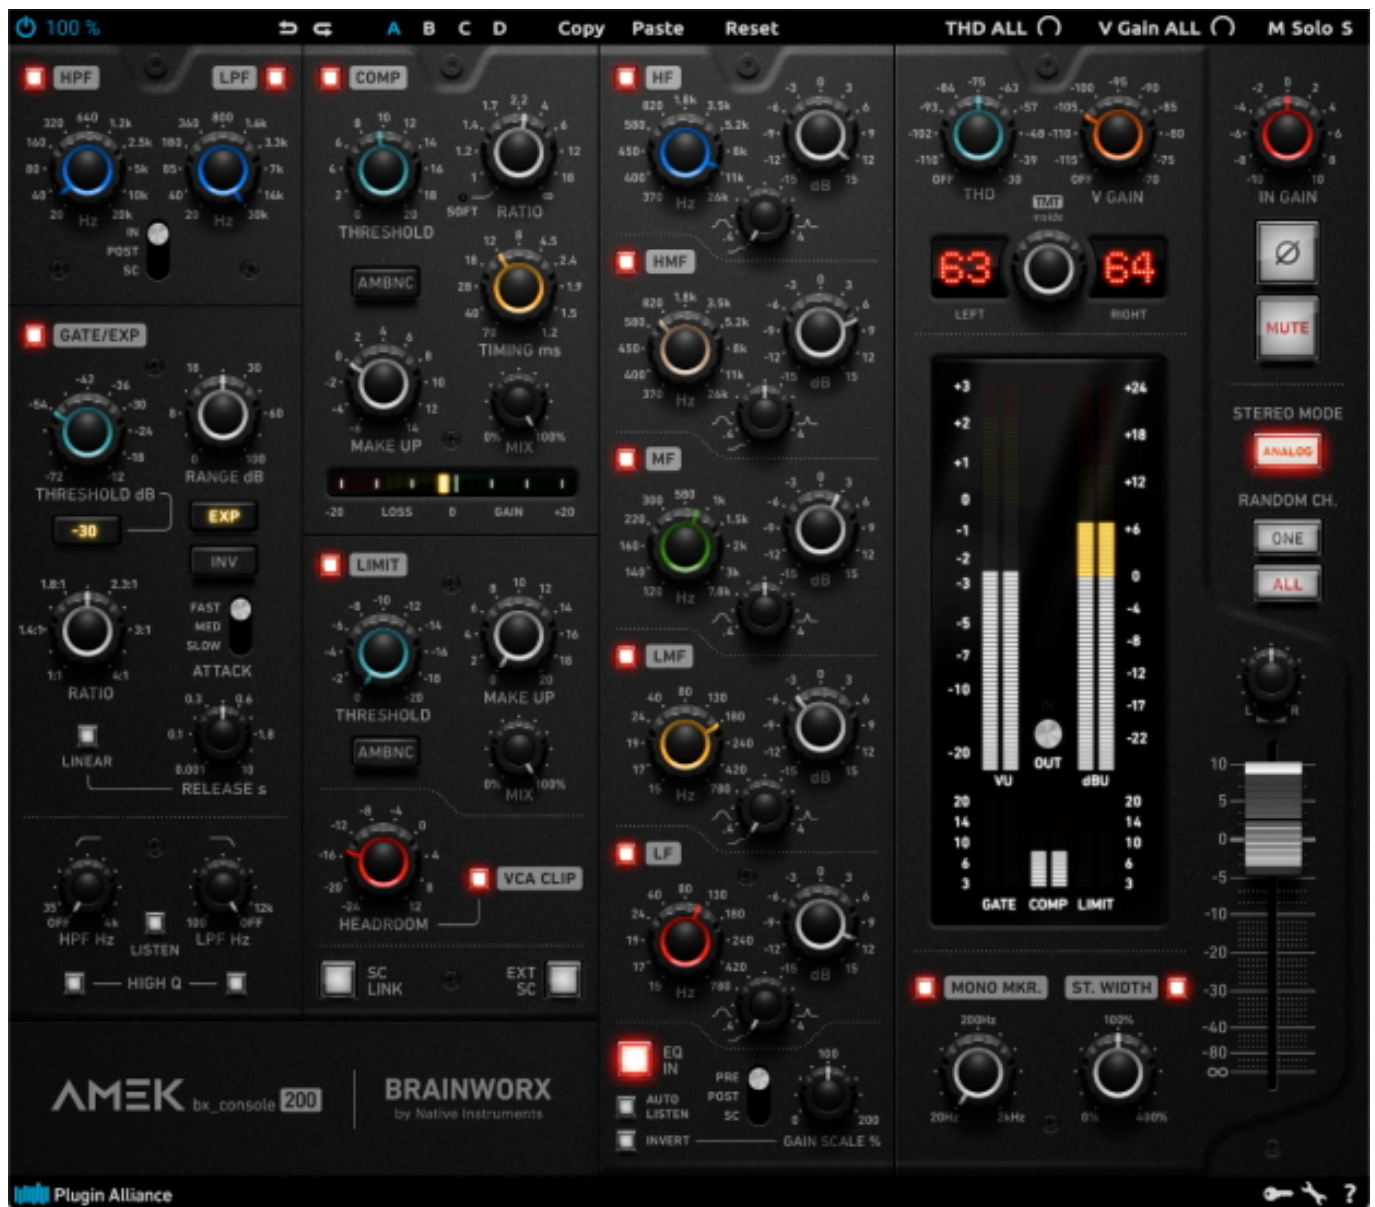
100 %
A B C D Copy Paste Reset THD ALL V Gain ALL M Solo S

HPF LPF
320 640 1.2k 160 2.5k 80 5k 40 10k 20 Hz 20k
360 800 1.6k 180 3.3k 85 7k 40 14k 20 Hz 30k
IN POST SC

COMP
8 10 12 6 14 4 16 2 18 0 20 THRESHOLD
1.7 2.2 4 1.4 6 1.2 12 1 18 SOFT RATIO
AMBNC
12 8 4.5 18 2.4 28 1.9 40 1.5 70 1.2 TIMING ms
2 4 6 0 8 -2 10 -4 12 MAKE UP
0% MIX 100%
-20 LOSS 0 GAIN +20

GATE/EXP
-42 -36 -54 -30 -24 -18 -72 -12 THRESHOLD dB
18 30 8 60 0 100 RANGE dB
-30 EXP INV
1.8:1 2.3:1 1.4:1 3:1 1:1 4:1 RATIO
FAST MED SLOW ATTACK
LINEAR
0.3 0.6 0.1 1.8 0.001 10 RELEASE s

LIMIT
-8 -10 -12 -6 -14 -4 -16 -2 -18 0 -20 THRESHOLD
8 10 12 6 14 4 16 2 18 0 20 MAKE UP
AMBNC
0% MIX 100%
-8 -4 -12 0 -16 4 -20 8 -24 12 HEADROOM
VCA CLIP

35 OFF 4k HPF Hz LISTEN 100 12k OFF LPF Hz
HIGH Q
SC LINK EXT SC

HF
820 1.6k 3.5k 580 5.2k 450 8k 400 11k 370 Hz 26k
-3 0 3 -6 6 -9 9 -12 12 -15 dB 15
HMF
820 1.6k 3.5k 580 5.2k 450 8k 400 11k 370 Hz 26k
MF
300 580 1k 220 1.5k 160 2k 140 3k 120 Hz 7.8k
LMF
40 80 130 24 180 19 240 17 420 15 Hz 780
LF
40 80 130 24 180 19 240 17 420 15 Hz 780
EQ IN
AUTO LISTEN
INVERT
PRE POST SC
100 0 200 GAIN SCALE %

-84 -75 -63 -93 -57 -102 -48 -110 -39 OFF 30 THD
-100 -95 -90 -105 -85 -110 -80 -115 -75 OFF 70 V GAIN
TMT inside
63 64
LEFT RIGHT
+3 +2 +1 0 -1 -2 -3 -5 -7 -10 -20 VU
OUT
+24 +18 +12 +6 0 -4 -8 -12 -17 -22 dBU
20 14 10 6 3 GATE COMP LIMIT 20 14 10 6 3
MONO MKR. ST. WIDTH
200Hz 20Hz 2kHz
100% 0% 400%

-2 0 2 -4 4 -6 6 -8 8 -10 10 IN GAIN
Ø
MUTE
STEREO MODE
ANALOG
RANDOM CH.
ONE
ALL
L R
10 5 0 -5 -10 -20 -30 -40 -80 ∞

AMEK bx_console 200
BRAINWORX by Native Instruments
Plugin Alliance
?